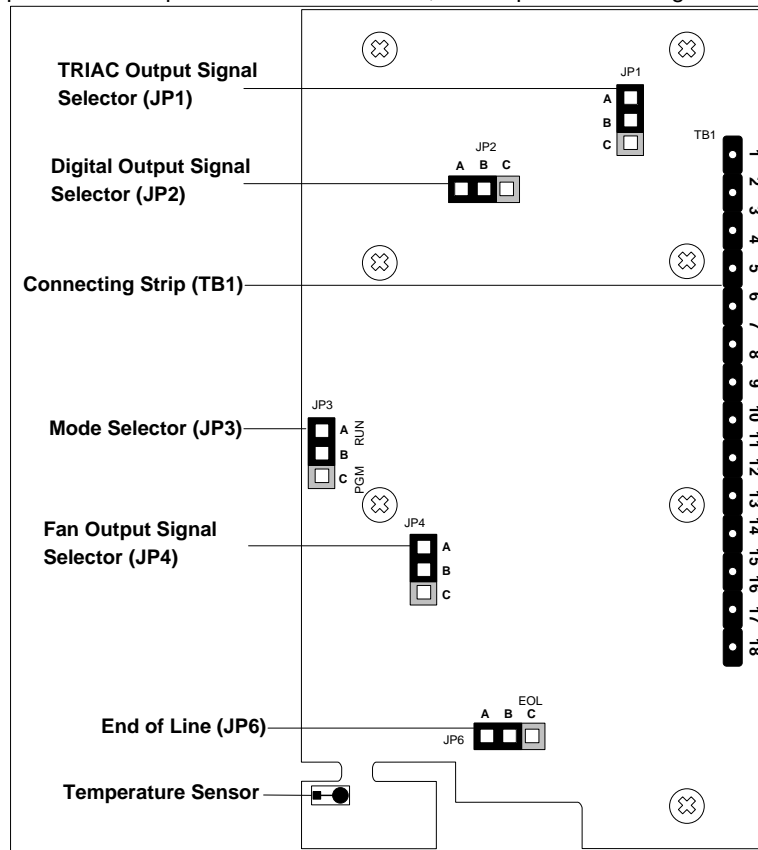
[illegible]

TRIAC Output Signal Selector (JP1)

JP1
A
B
C

Digital Output Signal Selector (JP2)

JP2
A B C

TB1
1
2
3
4
5
6
7
8
9
10
11
12
13
14
15
16
17
18

Connecting Strip (TB1)

Mode Selector (JP3)

JP3
A
B
C
RUN
PGM

Fan Output Signal Selector (JP4)

JP4
A
B
C

End of Line (JP6)

EOL
A B C
JP6

Temperature Sensor